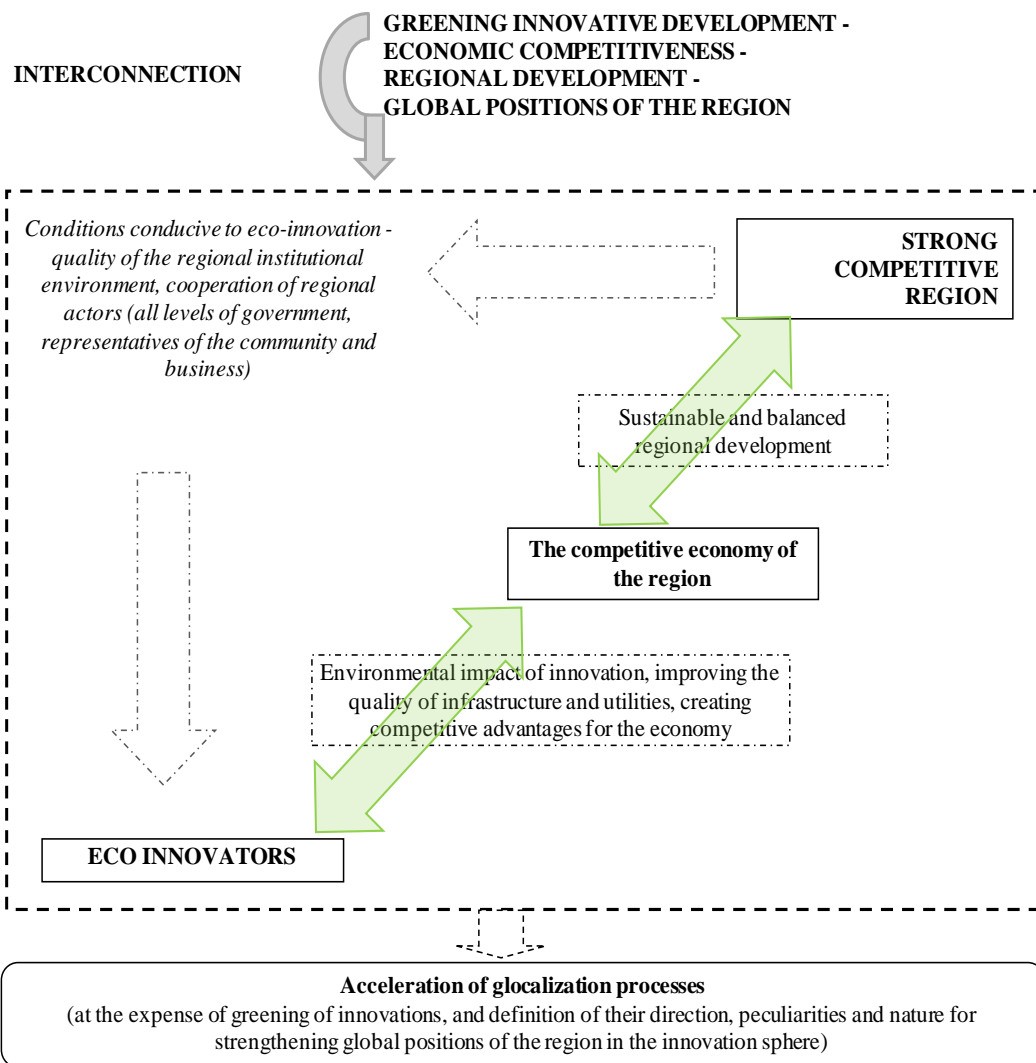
INTERCONNECTION

GREENING INNOVATIVE DEVELOPMENT - ECONOMIC COMPETITIVENESS - REGIONAL DEVELOPMENT - GLOBAL POSITIONS OF THE REGION

Conditions conducive to eco-innovation - quality of the regional institutional environment, cooperation of regional actors (all levels of government, representatives of the community and business)

STRONG COMPETITIVE REGION

Sustainable and balanced regional development

The competitive economy of the region

Environmental impact of innovation, improving the quality of infrastructure and utilities, creating competitive advantages for the economy

ECO INNOVATORS

Acceleration of glocalization processes
(at the expense of greening of innovations, and definition of their direction, peculiarities and nature for strengthening global positions of the region in the innovation sphere)